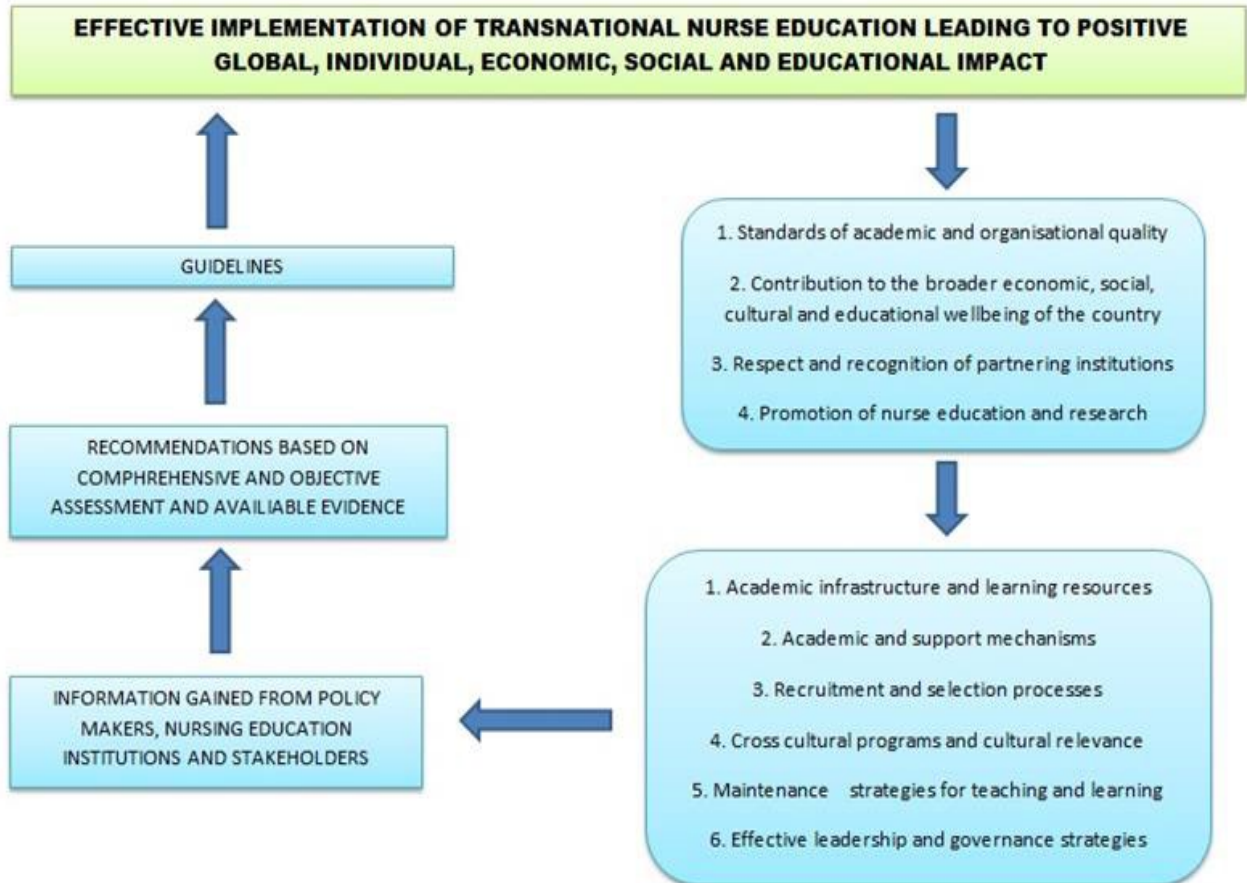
EFFECTIVE IMPLEMENTATION OF TRANSNATIONAL NURSE EDUCATION LEADING TO POSITIVE GLOBAL, INDIVIDUAL, ECONOMIC, SOCIAL AND EDUCATIONAL IMPACT

1. Standards of academic and organisational quality

2. Contribution to the broader economic, social, cultural and educational wellbeing of the country

3. Respect and recognition of partnering institutions

4. Promotion of nurse education and research

1. Academic infrastructure and learning resources

2. Academic and support mechanisms

3. Recruitment and selection processes

4. Cross cultural programs and cultural relevance

5. Maintenance strategies for teaching and learning

6. Effective leadership and governance strategies

INFORMATION GAINED FROM POLICY MAKERS, NURSING EDUCATION INSTITUTIONS AND STAKEHOLDERS

RECOMMENDATIONS BASED ON COMPHREHENSIVE AND OBJECTIVE ASSESSMENT AND AVAILIABLE EVIDENCE

GUIDELINES